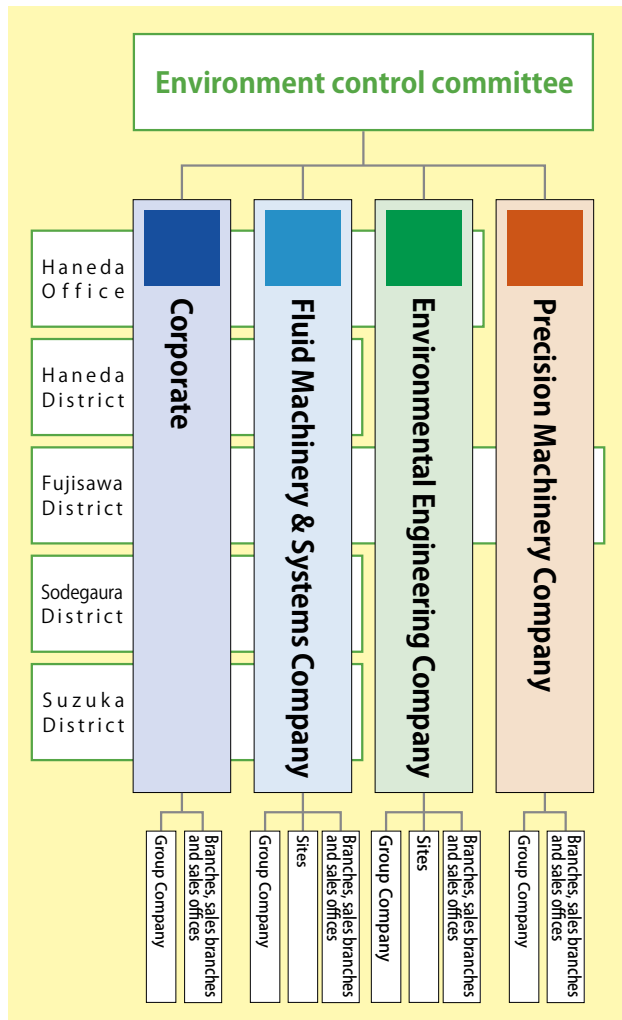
Environment control committee

Haneda Office

Haneda District

Fujisawa District

Sodegaura District

Suzuka District

Corporate

Fluid Machinery & Systems Company

Environmental Engineering Company

Precision Machinery Company

Group Company

Branches, sales branches and sales offices

Group Company

Sites

Branches, sales branches and sales offices

Group Company

Sites

Branches, sales branches and sales offices

Group Company

Branches, sales branches and sales offices